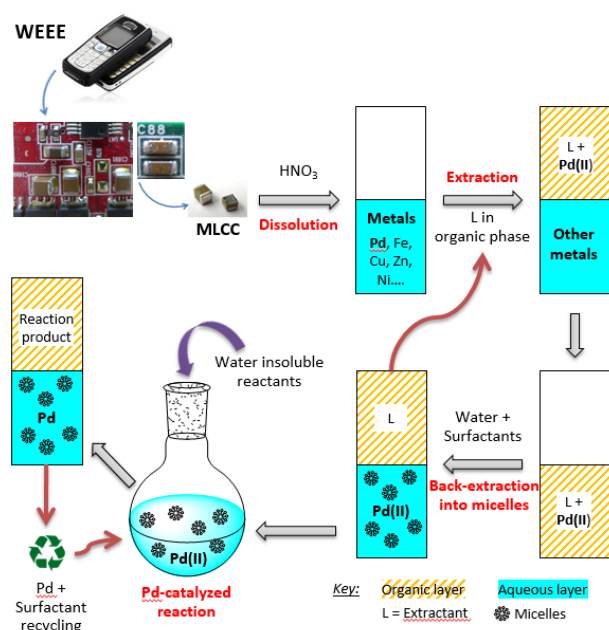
WEEE

C88

MLCC

$HNO_3$

Dissolution

Metals

Pd, Fe, Cu, Zn, Ni....

Extraction

L in organic phase

L + Pd(II)

Other metals

Reaction product

Pd

Water insoluble reactants

L

Water + Surfactants

Back-extraction into micelles

Pd(II)

L + Pd(II)

Pd(II)

Pd + Surfactant recycling

Pd-catalyzed reaction

Key: Organic layer Aqueous layer

L = Extractant Micelles